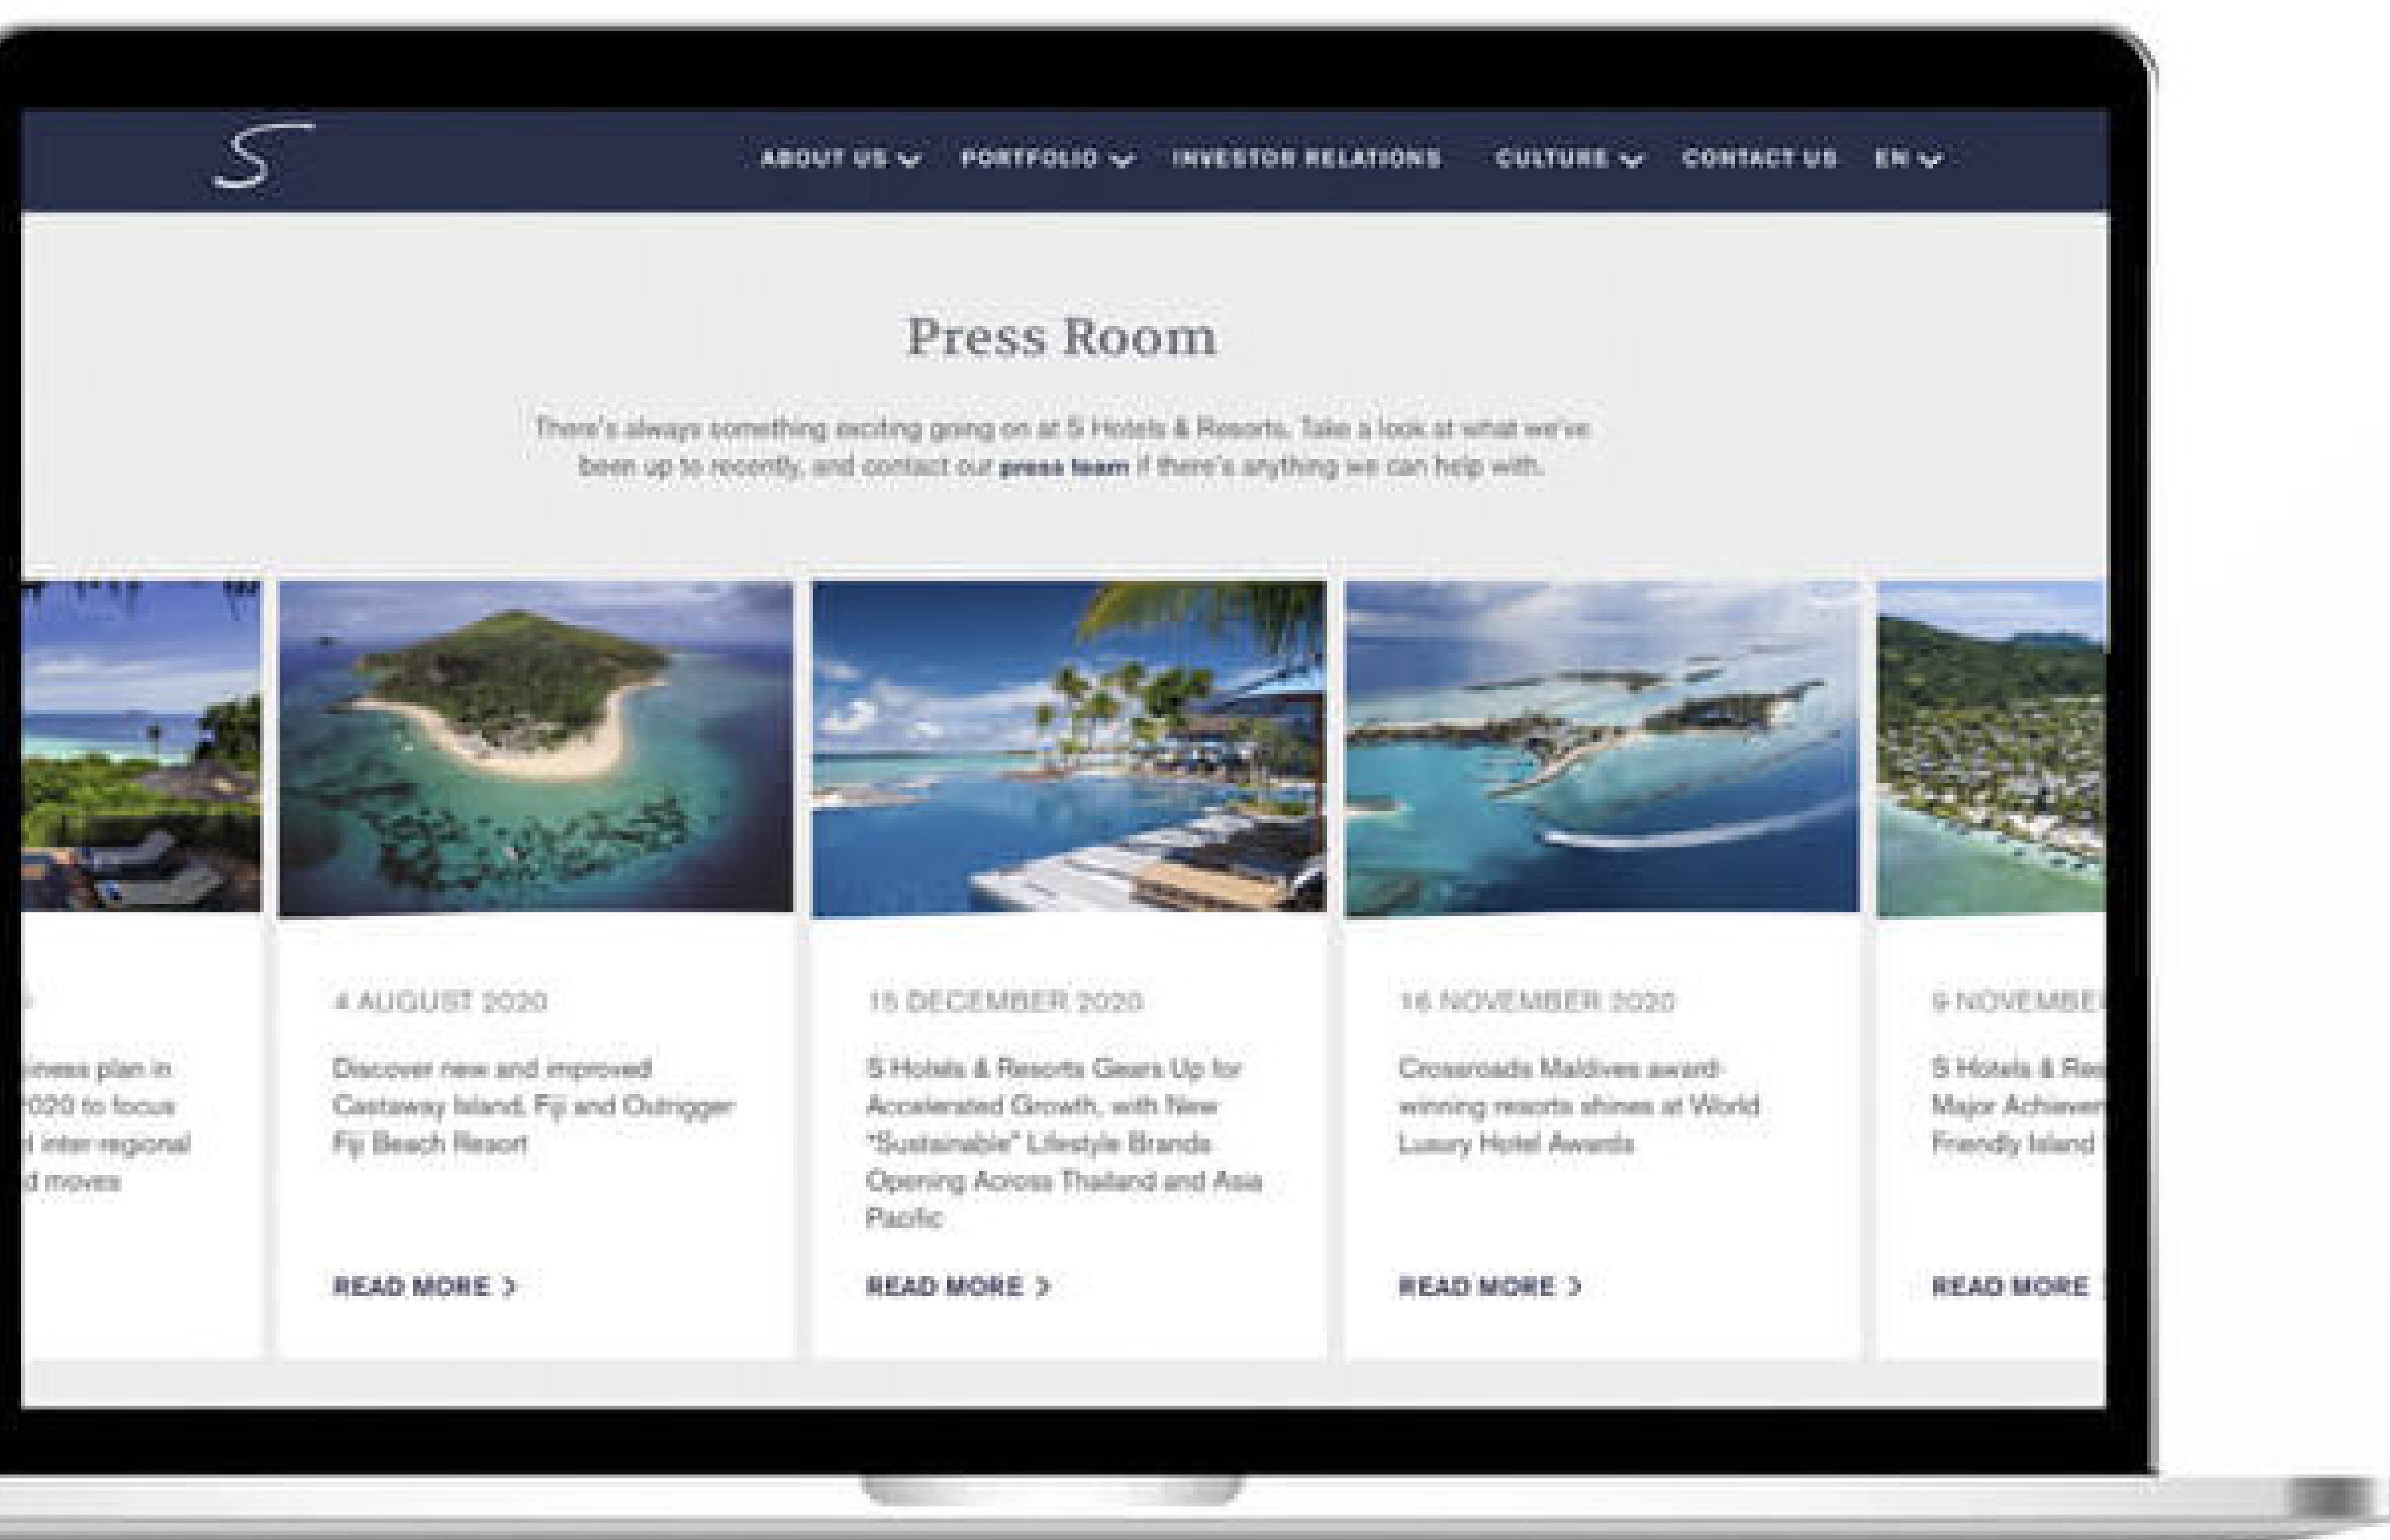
S

ABOUT US PORTFOLIO INVESTOR RELATIONS CULTURE CONTACT US EN

Press Room

There's always something exciting going on at S Hotels & Resorts. Take a look at what we've been up to recently, and contact our press team if there's anything we can help with.

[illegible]

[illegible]iness plan in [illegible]020 to focus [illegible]l inter-regional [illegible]d moves

4 AUGUST 2020

Discover new and improved Castaway Island, Fiji and Outrigger Fiji Beach Resort

READ MORE >

15 DECEMBER 2020

S Hotels & Resorts Gears Up for Accelerated Growth, with New "Sustainable" Lifestyle Brands Opening Across Thailand and Asia Pacific

READ MORE >

16 NOVEMBER 2020

Crossroads Maldives award-winning resorts shines at World Luxury Hotel Awards

READ MORE >

9 NOVEMBE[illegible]

S Hotels & Re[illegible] Major Achieve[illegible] Friendly Island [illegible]

READ MORE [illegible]